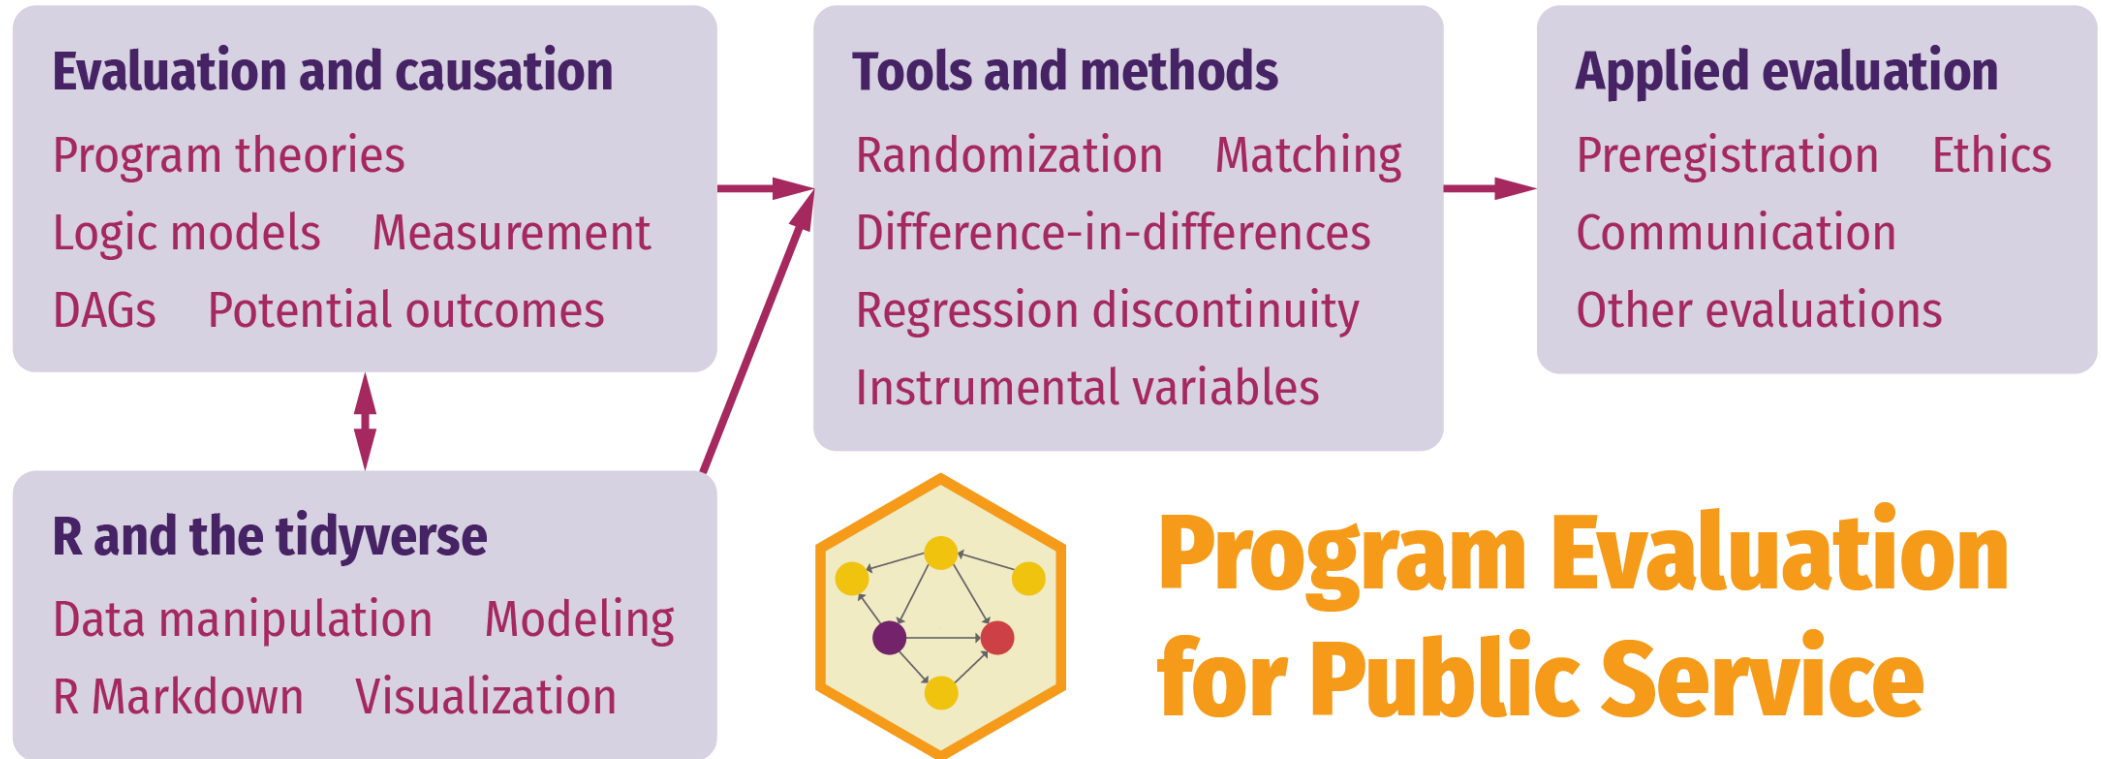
Evaluation and causation

Program theories

Logic models Measurement

DAGs Potential outcomes

Tools and methods

Randomization Matching

Difference-in-differences

Regression discontinuity

Instrumental variables

Applied evaluation

Preregistration Ethics

Communication

Other evaluations

R and the tidyverse

Data manipulation Modeling

R Markdown Visualization

Program Evaluation for Public Service